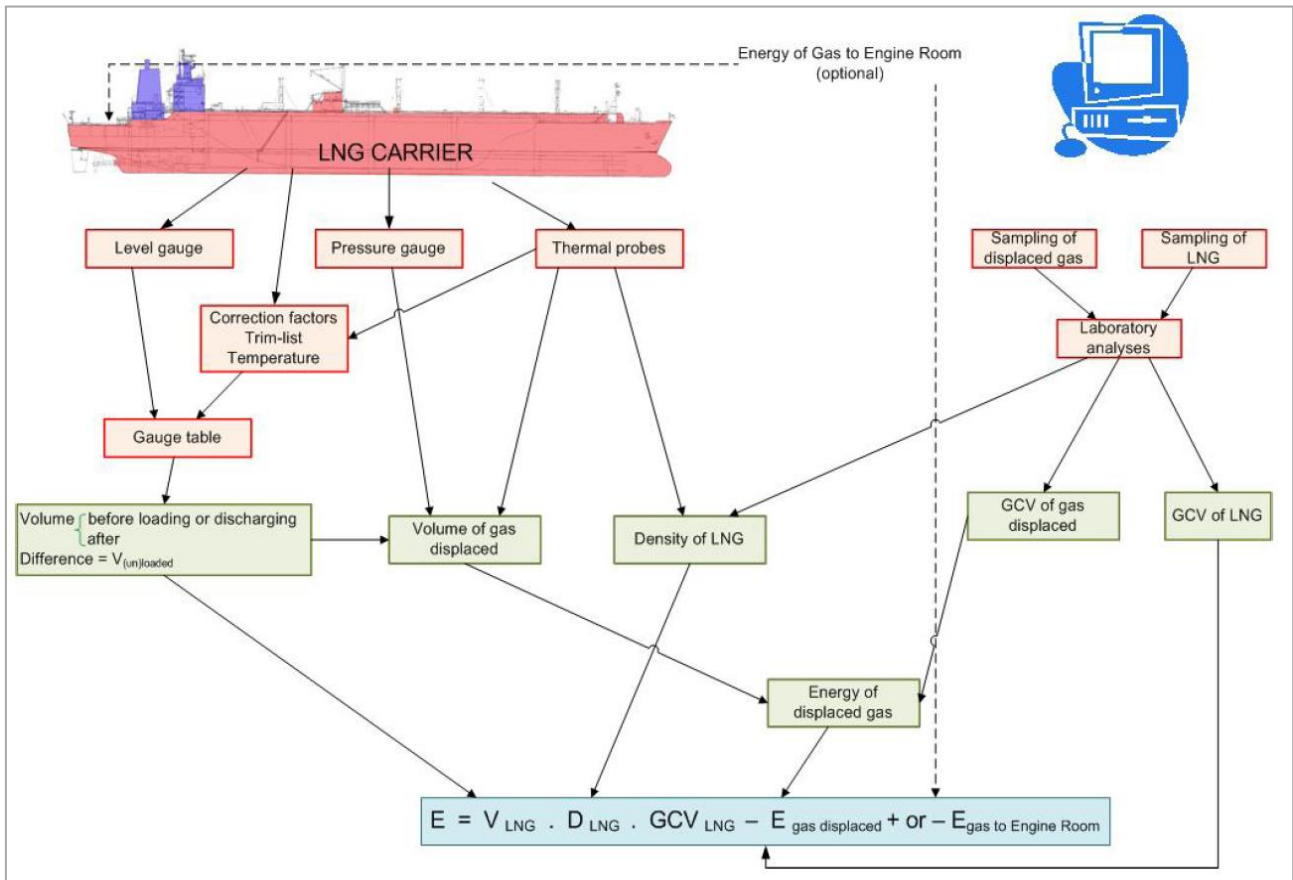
Energy of Gas to Engine Room (optional)

LNG CARRIER

Level gauge

Pressure gauge

Thermal probes

Sampling of displaced gas

Sampling of LNG

Correction factors
Trim-list
Temperature

Laboratory analyses

Gauge table

Volume { before loading or discharging
after
Difference = $V_{(un)loaded}$

Volume of gas displaced

Density of LNG

GCV of gas displaced

GCV of LNG

Energy of displaced gas

$E = V_{LNG} \cdot D_{LNG} \cdot GCV_{LNG} - E_{gas\ displaced} + or - E_{gas\ to\ Engine\ Room}$